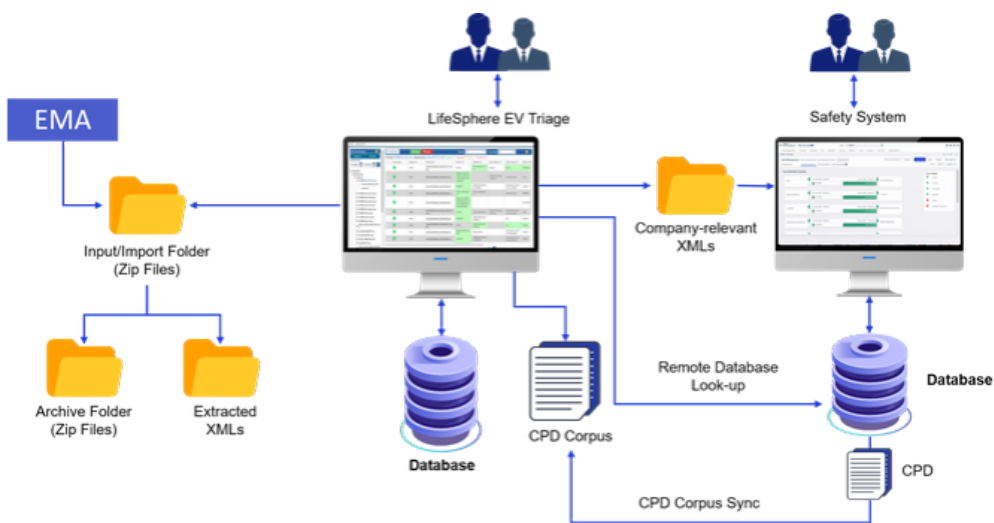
EMA

LifeSphere EV Triage

Safety System

Input/Import Folder
(Zip Files)

Company-relevant
XMLs

Archive Folder
(Zip Files)

Extracted
XMLs

Remote Database
Look-up

Database

CPD Corpus

Database

CPD

CPD Corpus Sync